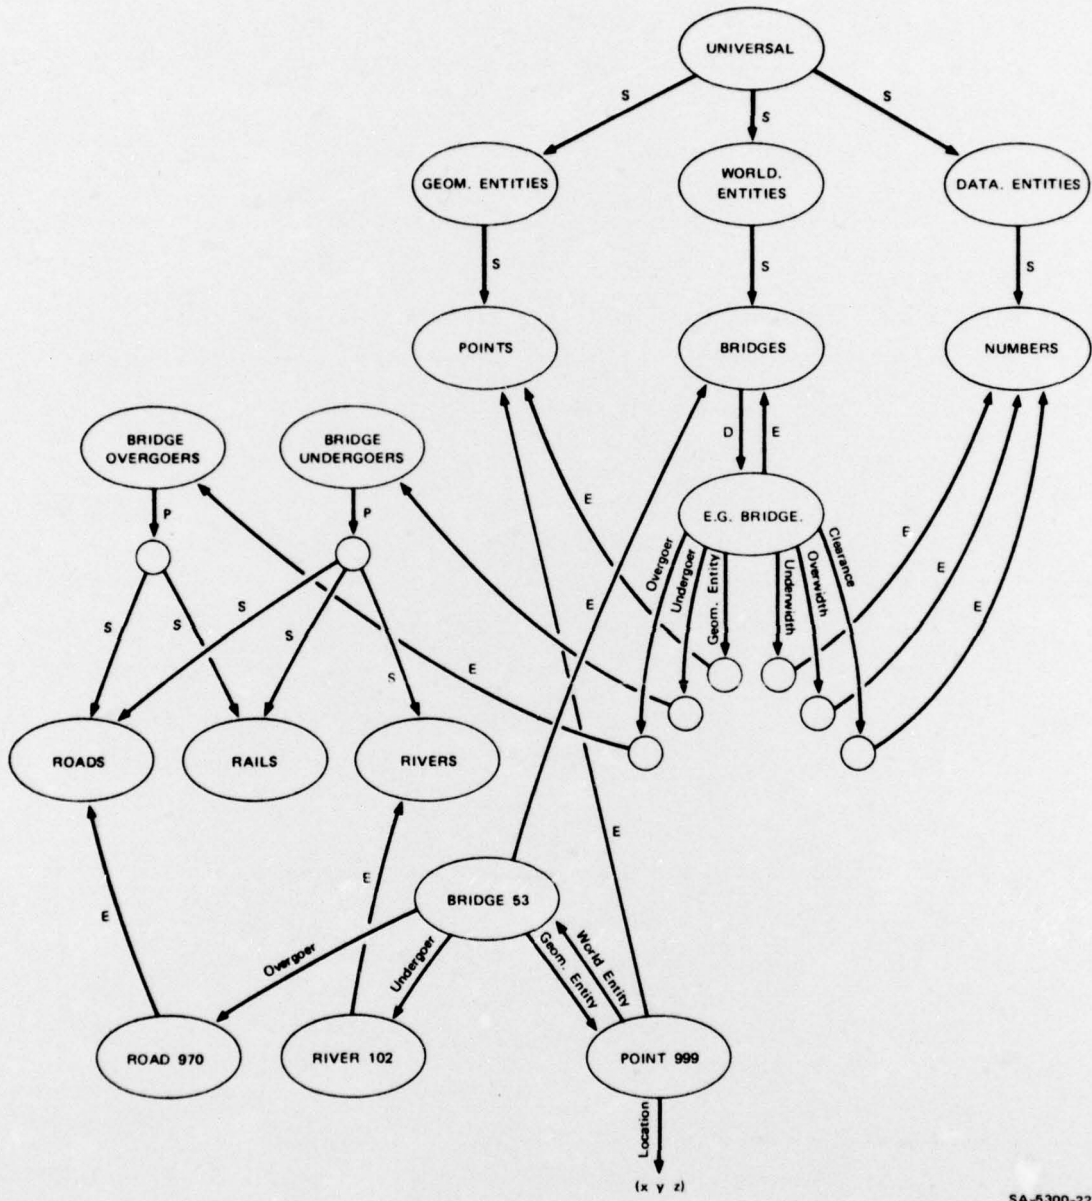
UNIVERSAL

S

S

S

GEOM. ENTITIES

WORLD. ENTITIES

DATA. ENTITIES

S

S

S

POINTS

BRIDGES

NUMBERS

BRIDGE OVERGOERS

BRIDGE UNDERGOERS

D

E

P

P

E.G. BRIDGE.

E

Overgoer

Undergoer

Geom. Entity

Underwidth

Overwidth

Clearance

E

E

E

S

S

S

S

S

E

E

ROADS

RAILS

RIVERS

E

E

E

BRIDGE 53

Overgoer

Undergoer

Geom. Entity

World Entity

ROAD 970

RIVER 102

POINT 999

Location

(x y z)

SA-5300-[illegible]